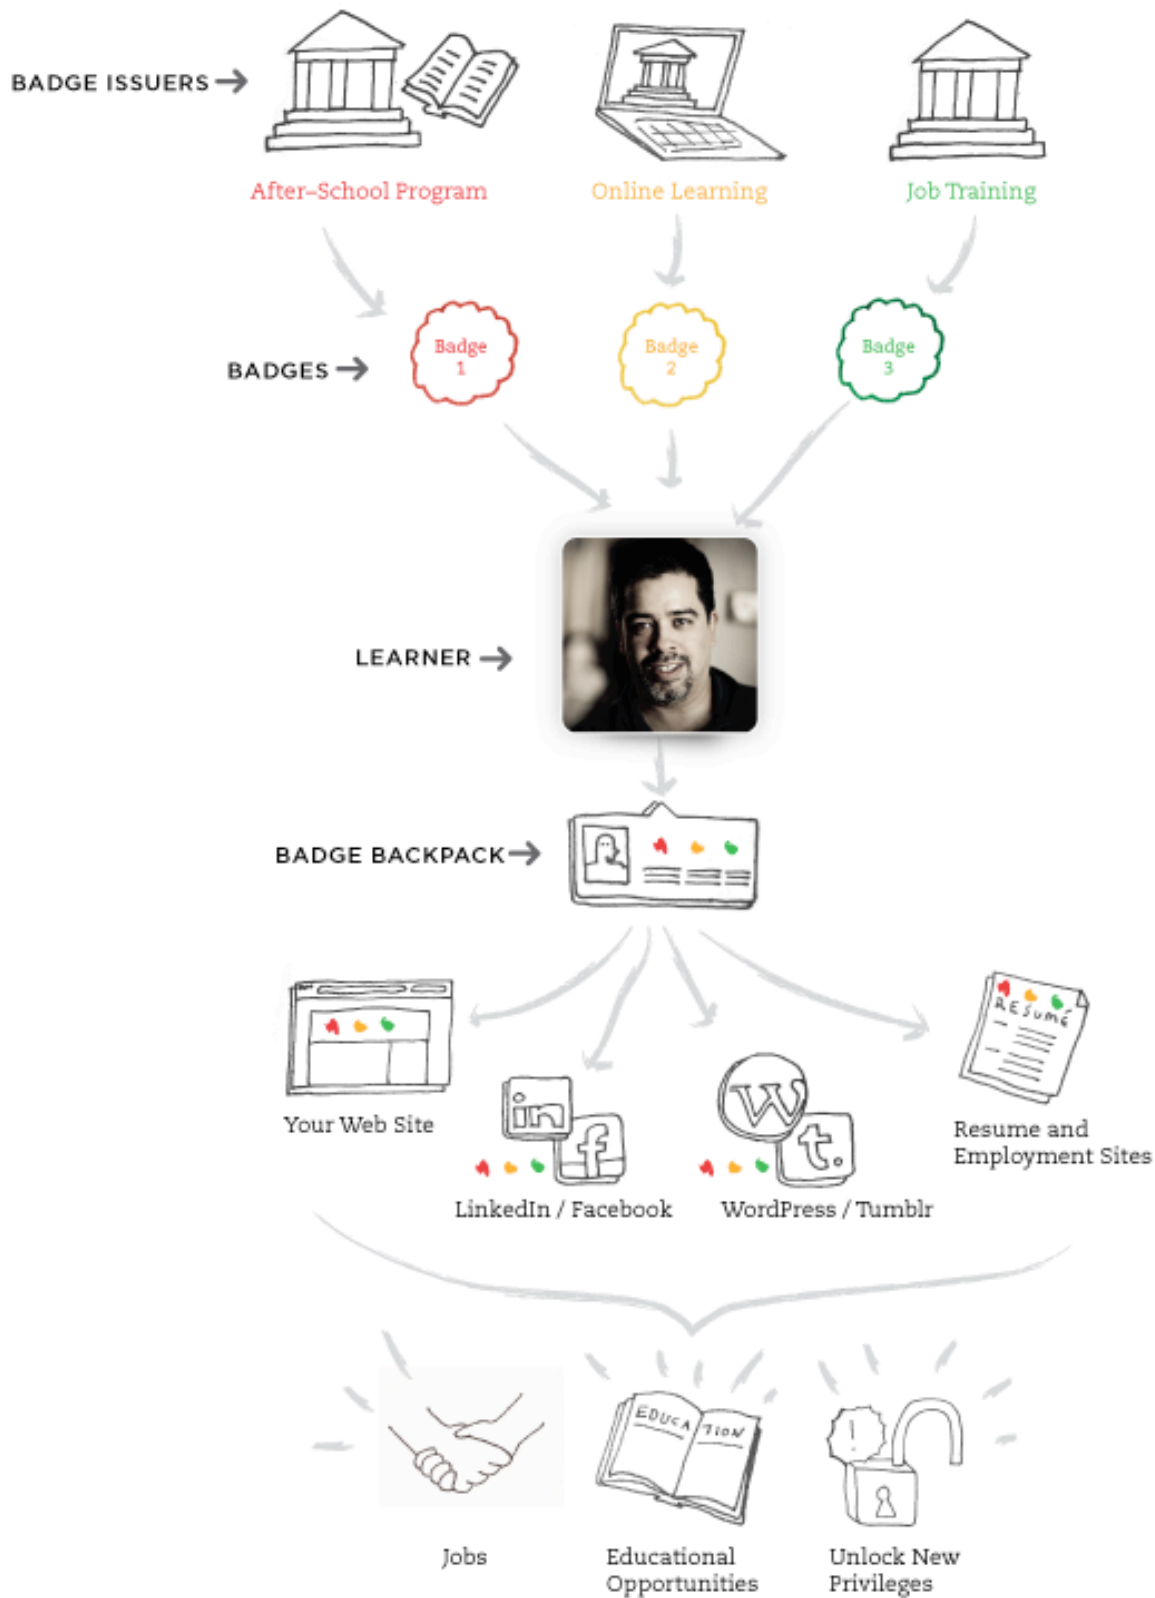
BADGE ISSUERS →

After-School Program

Online Learning

Job Training

BADGES →

Badge 1

Badge 2

Badge 3

LEARNER →

BADGE BACKPACK →

Your Web Site

in

f

LinkedIn / Facebook

W

t.

WordPress / Tumblr

RESUMÉ

Resume and Employment Sites

Jobs

EDUCATION

Educational Opportunities

Unlock New Privileges